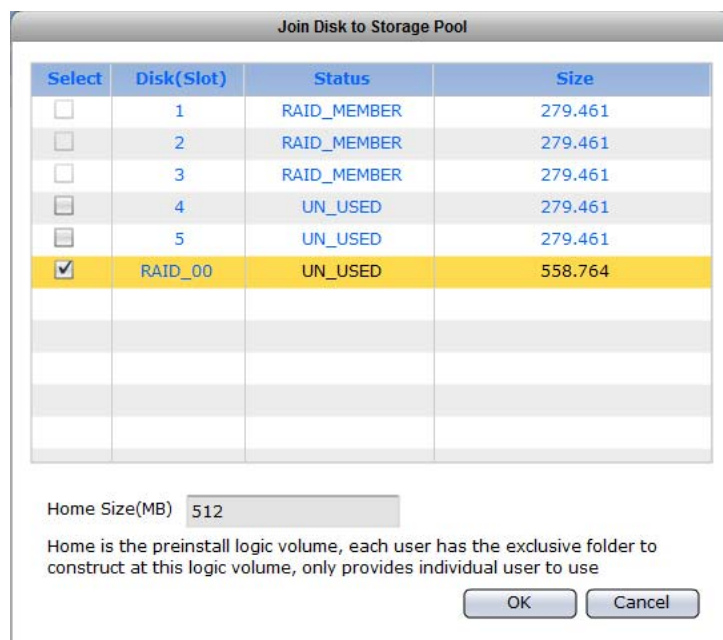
Join Disk to Storage Pool

| Select | Disk(Slot) | Status | Size |
|---|---|---|---|
| | 1 | RAID_MEMBER | 279.461 |
| | 2 | RAID_MEMBER | 279.461 |
| | 3 | RAID_MEMBER | 279.461 |
| | 4 | UN_USED | 279.461 |
| | 5 | UN_USED | 279.461 |
| ☑ | RAID_00 | UN_USED | 558.764 |

Home Size(MB) 512

Home is the preinstall logic volume, each user has the exclusive folder to construct at this logic volume, only provides individual user to use

OK Cancel